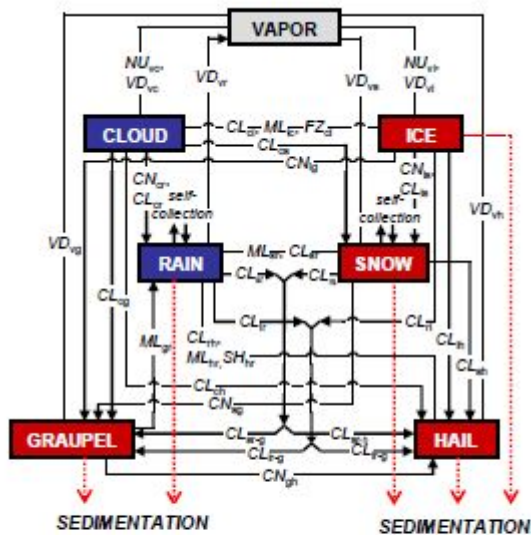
VAPOR

$NU_{vc}$, $VD_{vc}$

$VD_{vr}$

$VD_{vs}$

$NU_{vi}$, $VD_{vi}$

CLOUD

$CL_{ci}$, $ML_{ic}$, $FZ_{ci}$

ICE

$CL_{cs}$

$CN_{ig}$

$CN_{cr}$, $CL_{cr}$ self-collection

$CN_{is}$, $CL_{is}$ self-collection

$VD_{vh}$

$VD_{vg}$

RAIN

$ML_{sr}$, $CL_{sr}$

SNOW

$CL_{ir}$

$CL_{rs}$

$CL_{cg}$

$CL_{rr}$

$CL_{ri}$

$CL_{hr}$, $ML_{hr}$, $SH_{hr}$

$CL_{ih}$

$ML_{gr}$

$CL_{sh}$

$CL_{ch}$

$CN_{sg}$

GRAUPEL

$CL_{x-g}$

$CL_{x-g}$

$CL_{x-h}$

$CL_{r-g}$

HAIL

$CN_{gh}$

SEDIMENTATION

SEDIMENTATION